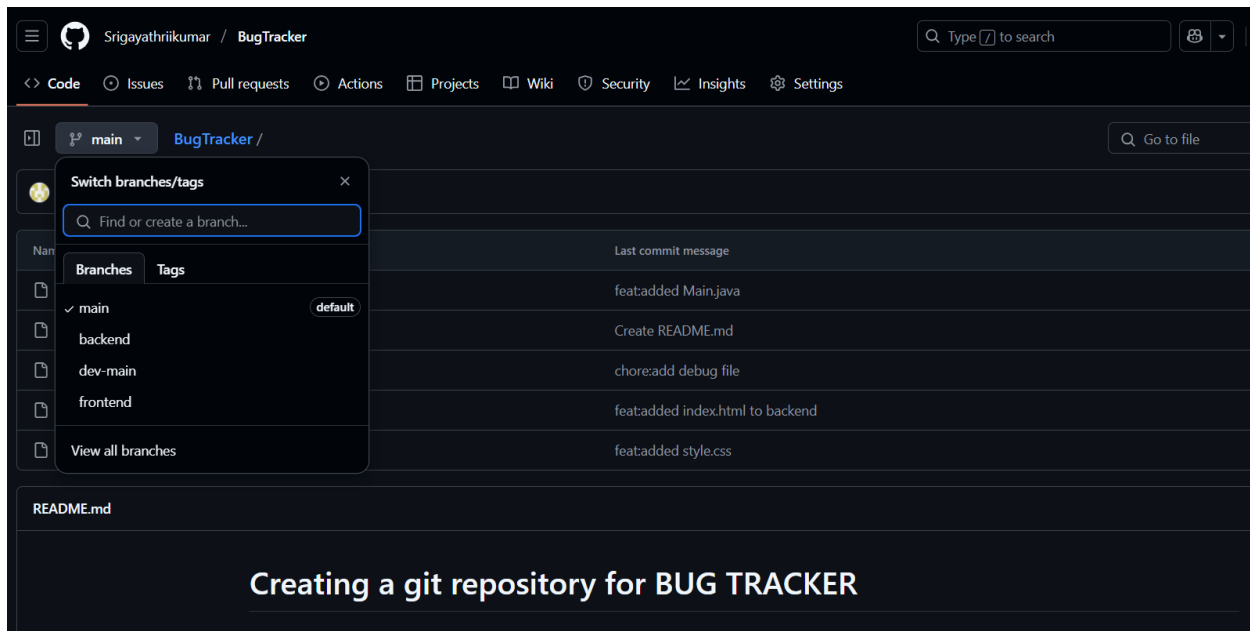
Srigayathriikumar / BugTracker

Type / to search

Code Issues Pull requests Actions Projects Wiki Security Insights Settings

main BugTracker /

Go to file

Switch branches/tags

Find or create a branch...

Branches Tags

✓ main default

backend

dev-main

frontend

View all branches

Nam

Last commit message

feat:added Main.java

Create README.md

chore:add debug file

feat:added index.html to backend

feat:added style.css

README.md

Creating a git repository for BUG TRACKER